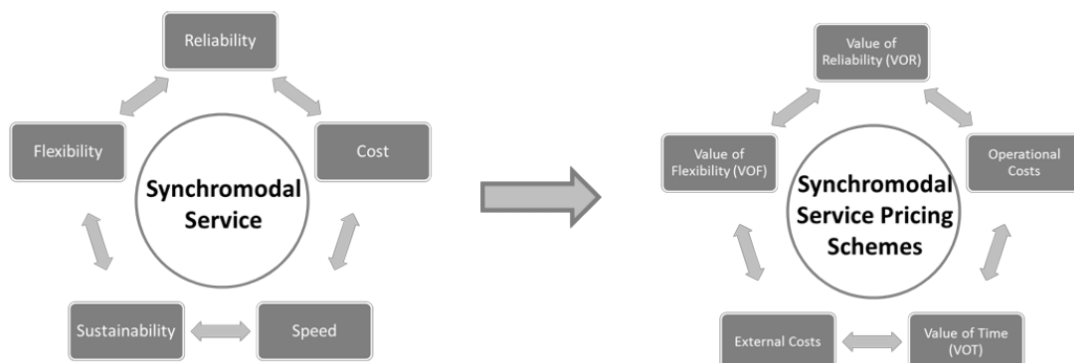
Reliability

Flexibility

Cost

Synchromodal Service

Sustainability

Speed

Value of Reliability (VOR)

Value of Flexibility (VOF)

Operational Costs

Synchromodal Service Pricing Schemes

External Costs

Value of Time (VOT)